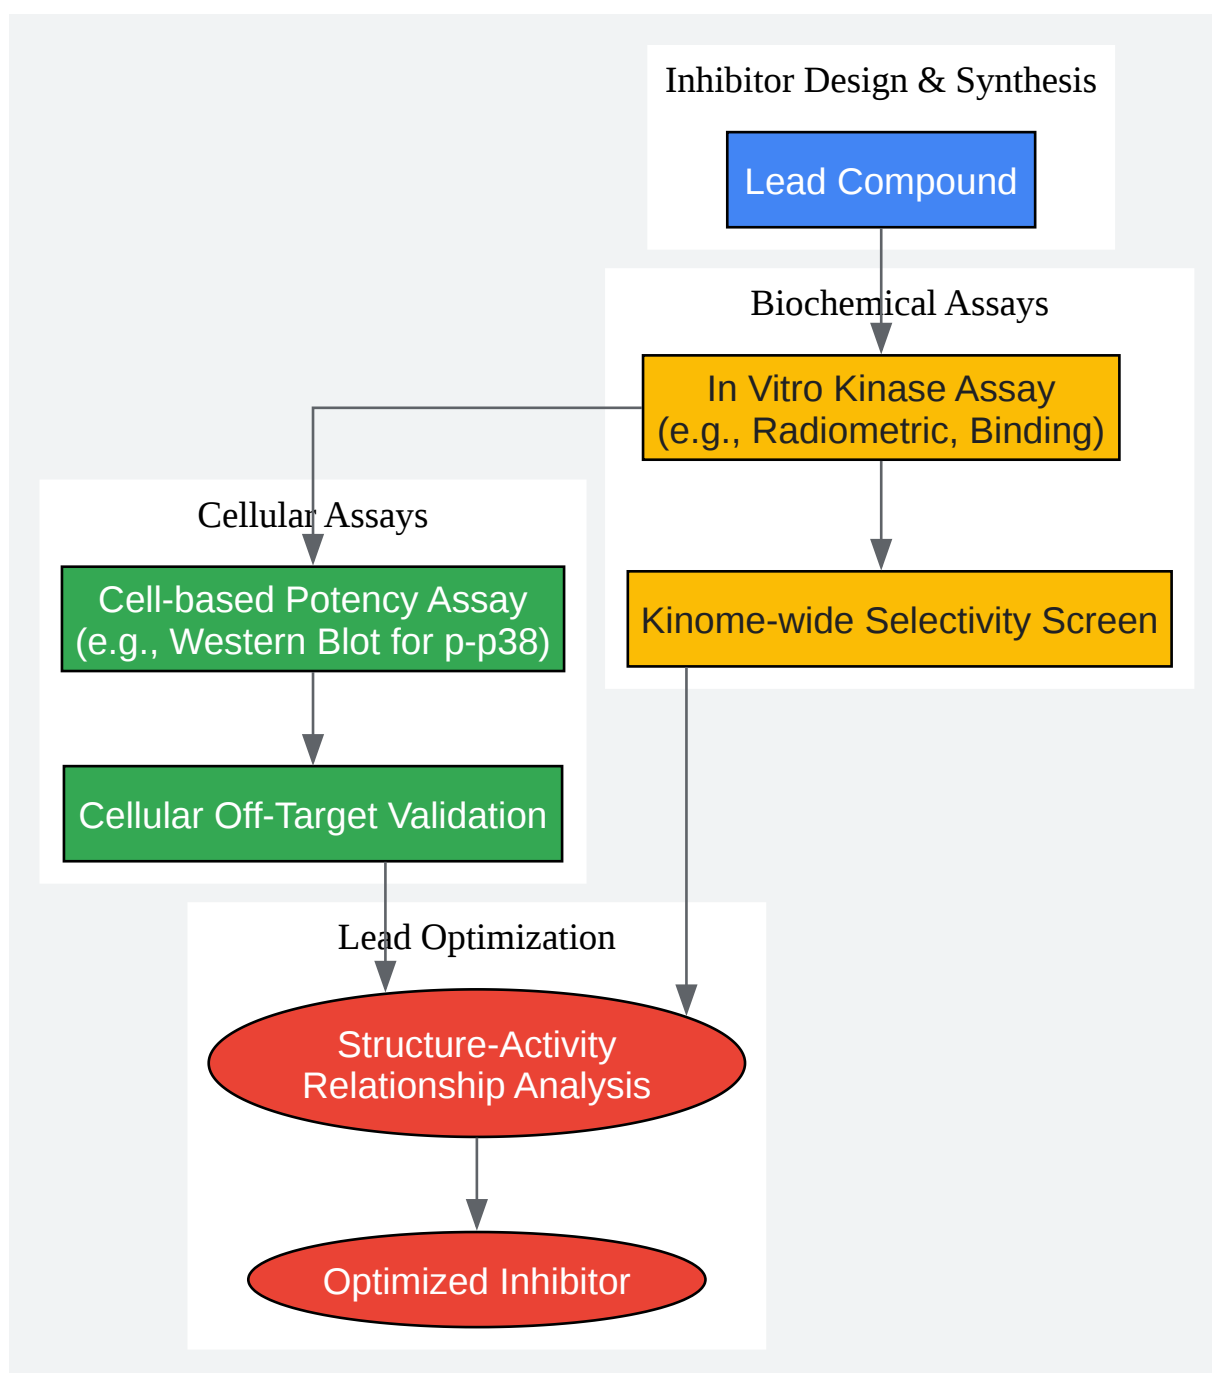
Inhibitor Design & Synthesis

Lead Compound

Biochemical Assays

In Vitro Kinase Assay
(e.g., Radiometric, Binding)

Kinome-wide Selectivity Screen

Cellular Assays

Cell-based Potency Assay
(e.g., Western Blot for p-p38)

Cellular Off-Target Validation

Lead Optimization

Structure-Activity
Relationship Analysis

Optimized Inhibitor